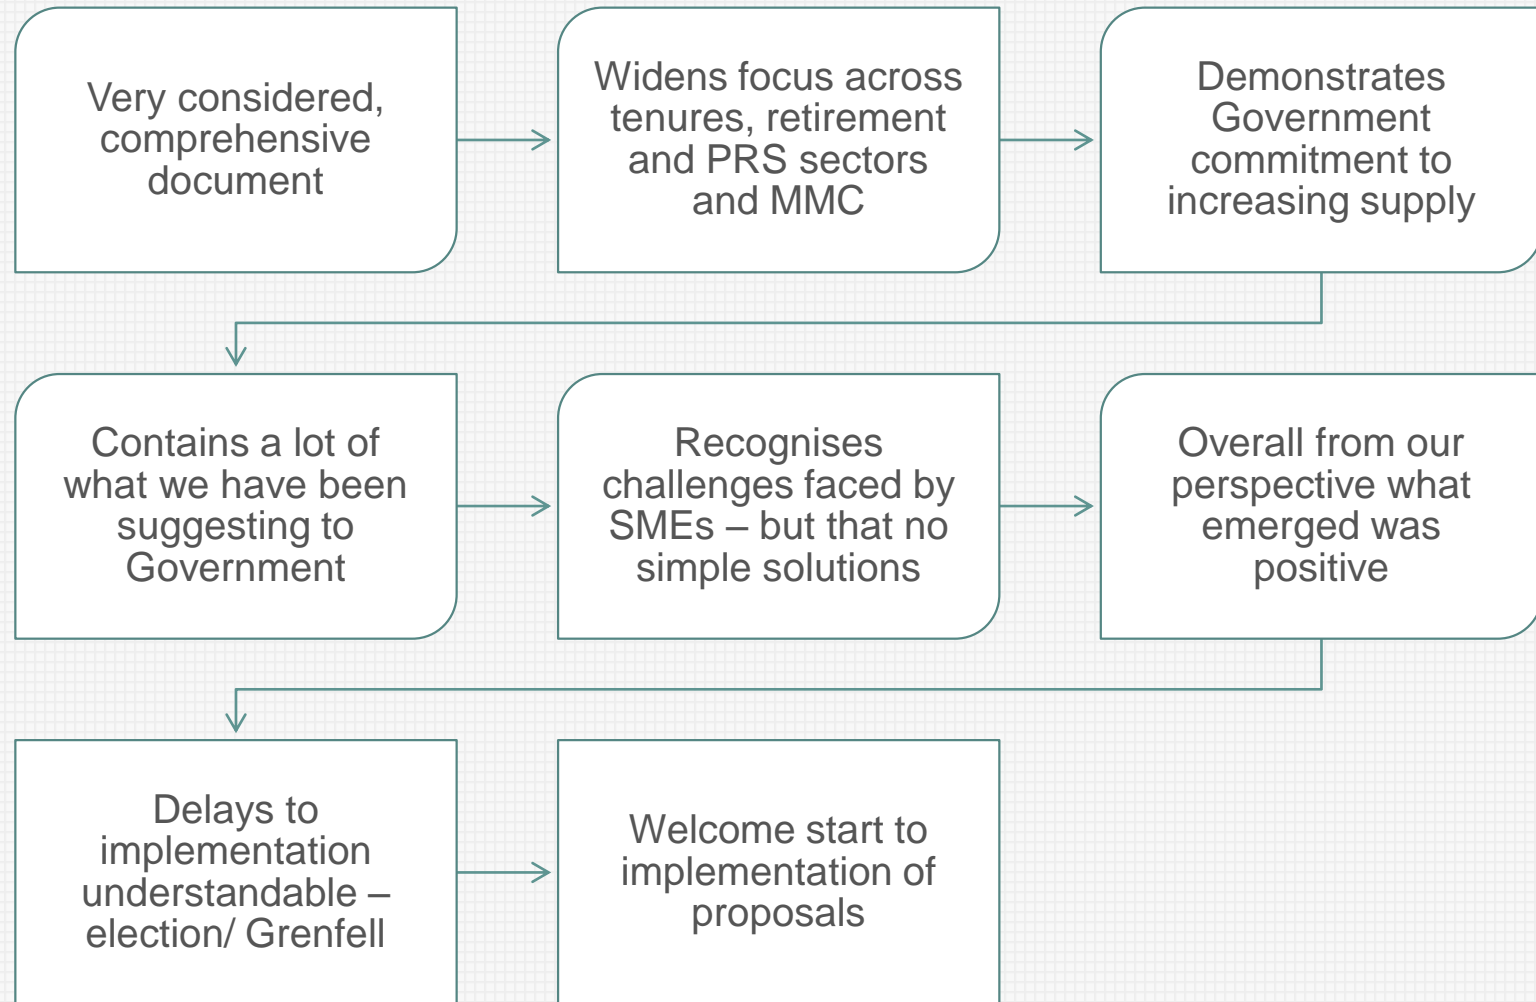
Very considered, comprehensive document

Widens focus across tenures, retirement and PRS sectors and MMC

Demonstrates Government commitment to increasing supply

Contains a lot of what we have been suggesting to Government

Recognises challenges faced by SMEs – but that no simple solutions

Overall from our perspective what emerged was positive

Delays to implementation understandable – election/ Grenfell

Welcome start to implementation of proposals